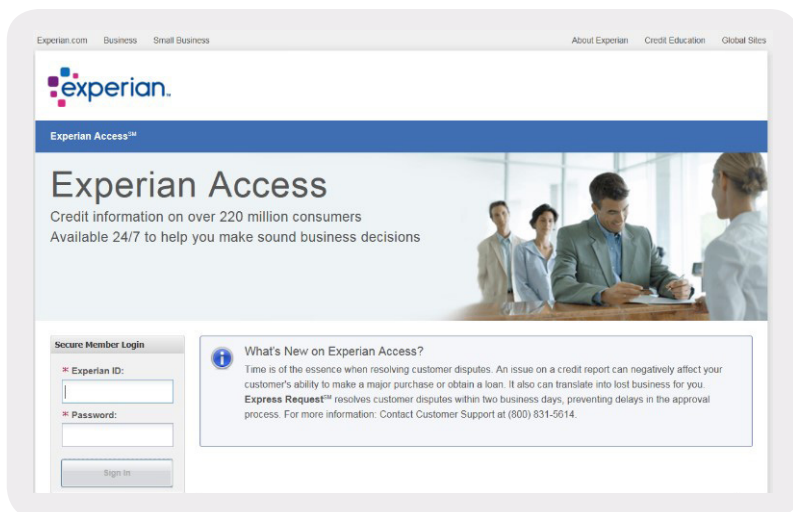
Experian.com Business Small Business

About Experian Credit Education Global Sites

experian.

Experian Access℠

Experian Access

Credit information on over 220 million consumers

Available 24/7 to help you make sound business decisions

Secure Member Login

* Experian ID:

* Password:

Sign In

What's New on Experian Access?

Time is of the essence when resolving customer disputes. An issue on a credit report can negatively affect your customer's ability to make a major purchase or obtain a loan. It also can translate into lost business for you. **Express Request**℠ resolves customer disputes within two business days, preventing delays in the approval process. For more information: Contact Customer Support at (800) 831-5614.